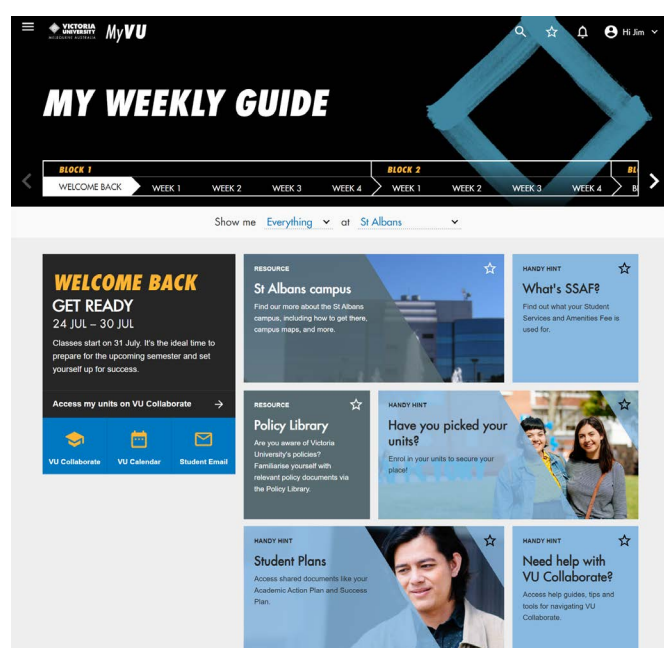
VICTORIA UNIVERSITY MELBOURNE AUSTRALIA MyVU

Hi Jim

MY WEEKLY GUIDE

BLOCK 1
WELCOME BACK WEEK 1 WEEK 2 WEEK 3 WEEK 4
BLOCK 2
WEEK 1 WEEK 2 WEEK 3 WEEK 4
BL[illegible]
B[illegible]

Show me Everything at St Albans

WELCOME BACK
GET READY
24 JUL – 30 JUL
Classes start on 31 July. It's the ideal time to prepare for the upcoming semester and set yourself up for success.

Access my units on VU Collaborate

VU Collaborate
VU Calendar
Student Email

RESOURCE
St Albans campus
Find our more about the St Albans campus, including how to get there, campus maps, and more.

HANDY HINT
What's SSAF?
Find out what your Student Services and Amenities Fee is used for.

RESOURCE
Policy Library
Are you aware of Victoria University's policies? Familiarise yourself with relevant policy documents via the Policy Library.

HANDY HINT
Have you picked your units?
Enrol in your units to secure your place!

HANDY HINT
Student Plans
Access shared documents like your Academic Action Plan and Success Plan.

HANDY HINT
Need help with VU Collaborate?
Access help guides, tips and tools for navigating VU Collaborate.